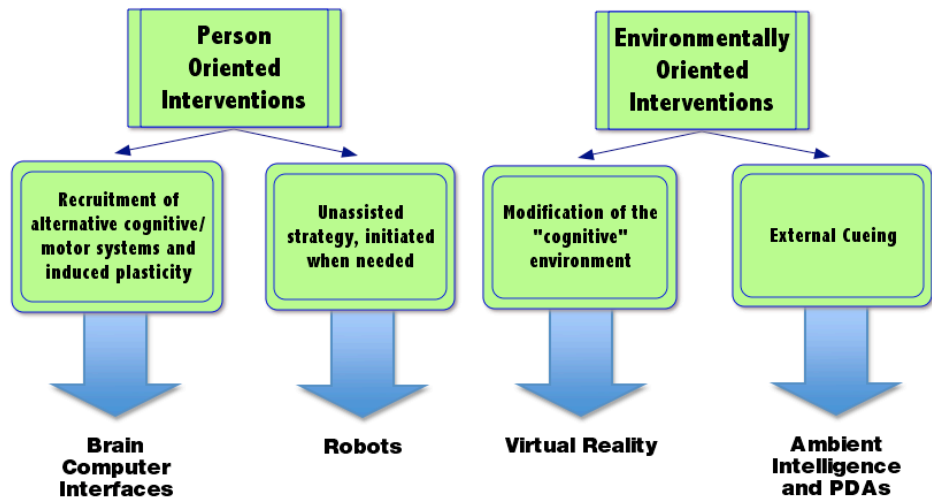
Person Oriented Interventions

Environmentally Oriented Interventions

Recruitment of alternative cognitive/ motor systems and induced plasticity

Unassisted strategy, initiated when needed

Modification of the "cognitive" environment

External Cueing

Brain Computer Interfaces

Robots

Virtual Reality

Ambient Intelligence and PDAs